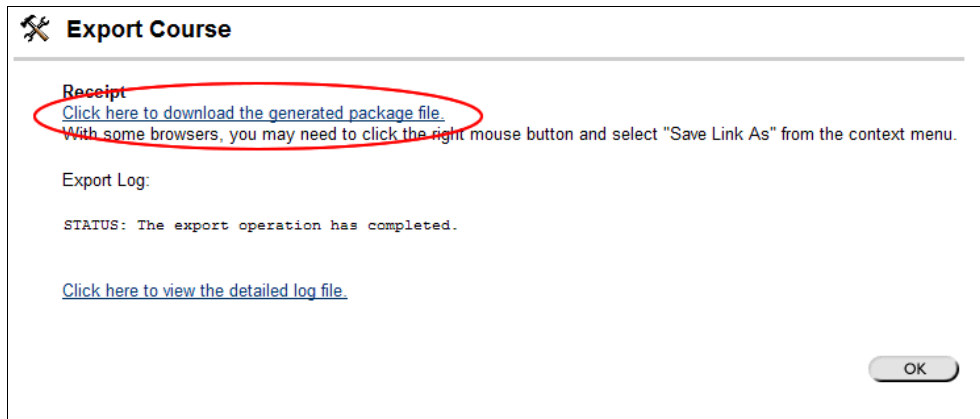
Export Course

Receipt
Click here to download the generated package file.
With some browsers, you may need to click the right mouse button and select "Save Link As" from the context menu.

Export Log:

STATUS: The export operation has completed.

Click here to view the detailed log file.

OK